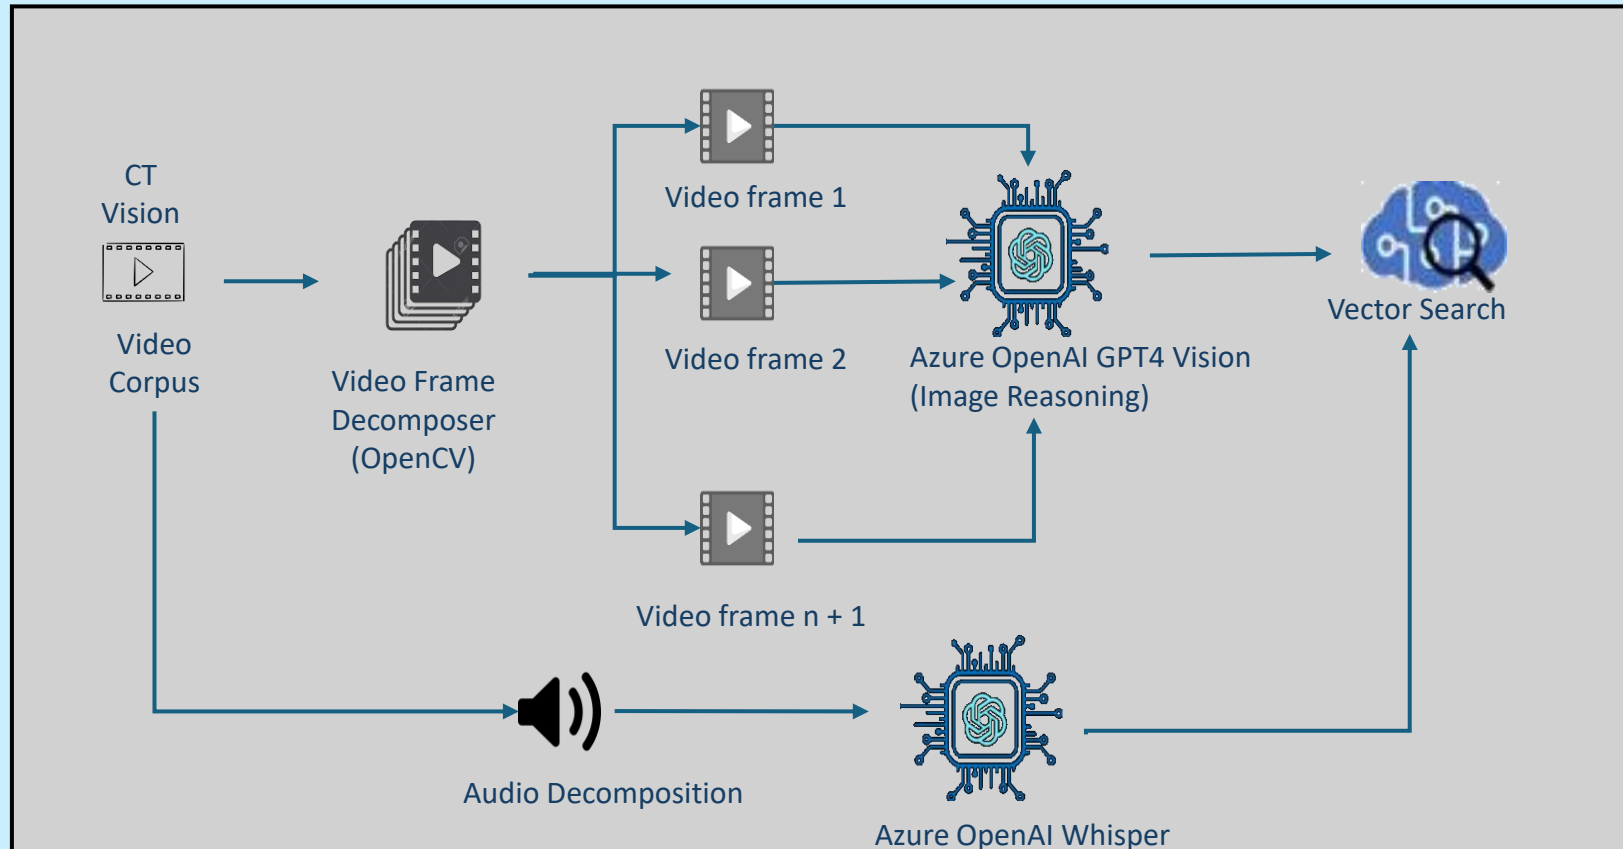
CT Vision

Video Corpus

Video Frame Decomposer (OpenCV)

Video frame 1

Video frame 2

Video frame n + 1

Azure OpenAI GPT4 Vision (Image Reasoning)

Vector Search

Audio Decomposition

Azure OpenAI Whisper